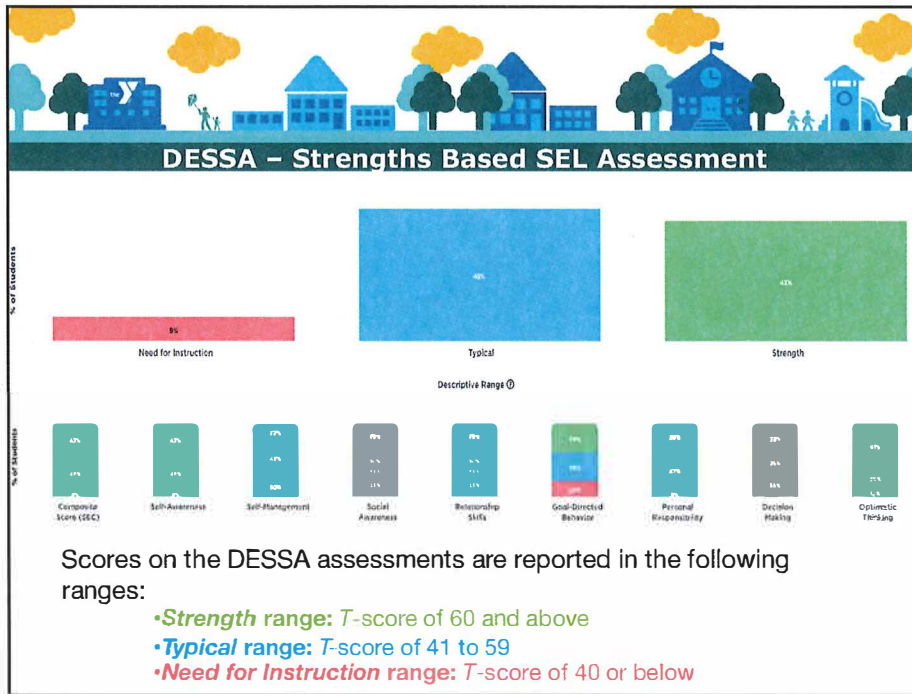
DESSA – Strengths Based SEL Assessment

% of Students

8%

49%

43%

Need for Instruction

Typical

Strength

Descriptive Range ⓘ

% of Students

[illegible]

Composite Score (SEC)

Self-Awareness

Self-Management

Social Awareness

Relationship Skills

Goal-Directed Behavior

Personal Responsibility

Decision Making

Optimistic Thinking

Scores on the DESSA assessments are reported in the following ranges:

•Strength range: T-score of 60 and above
•Typical range: T-score of 41 to 59
•Need for Instruction range: T-score of 40 or below